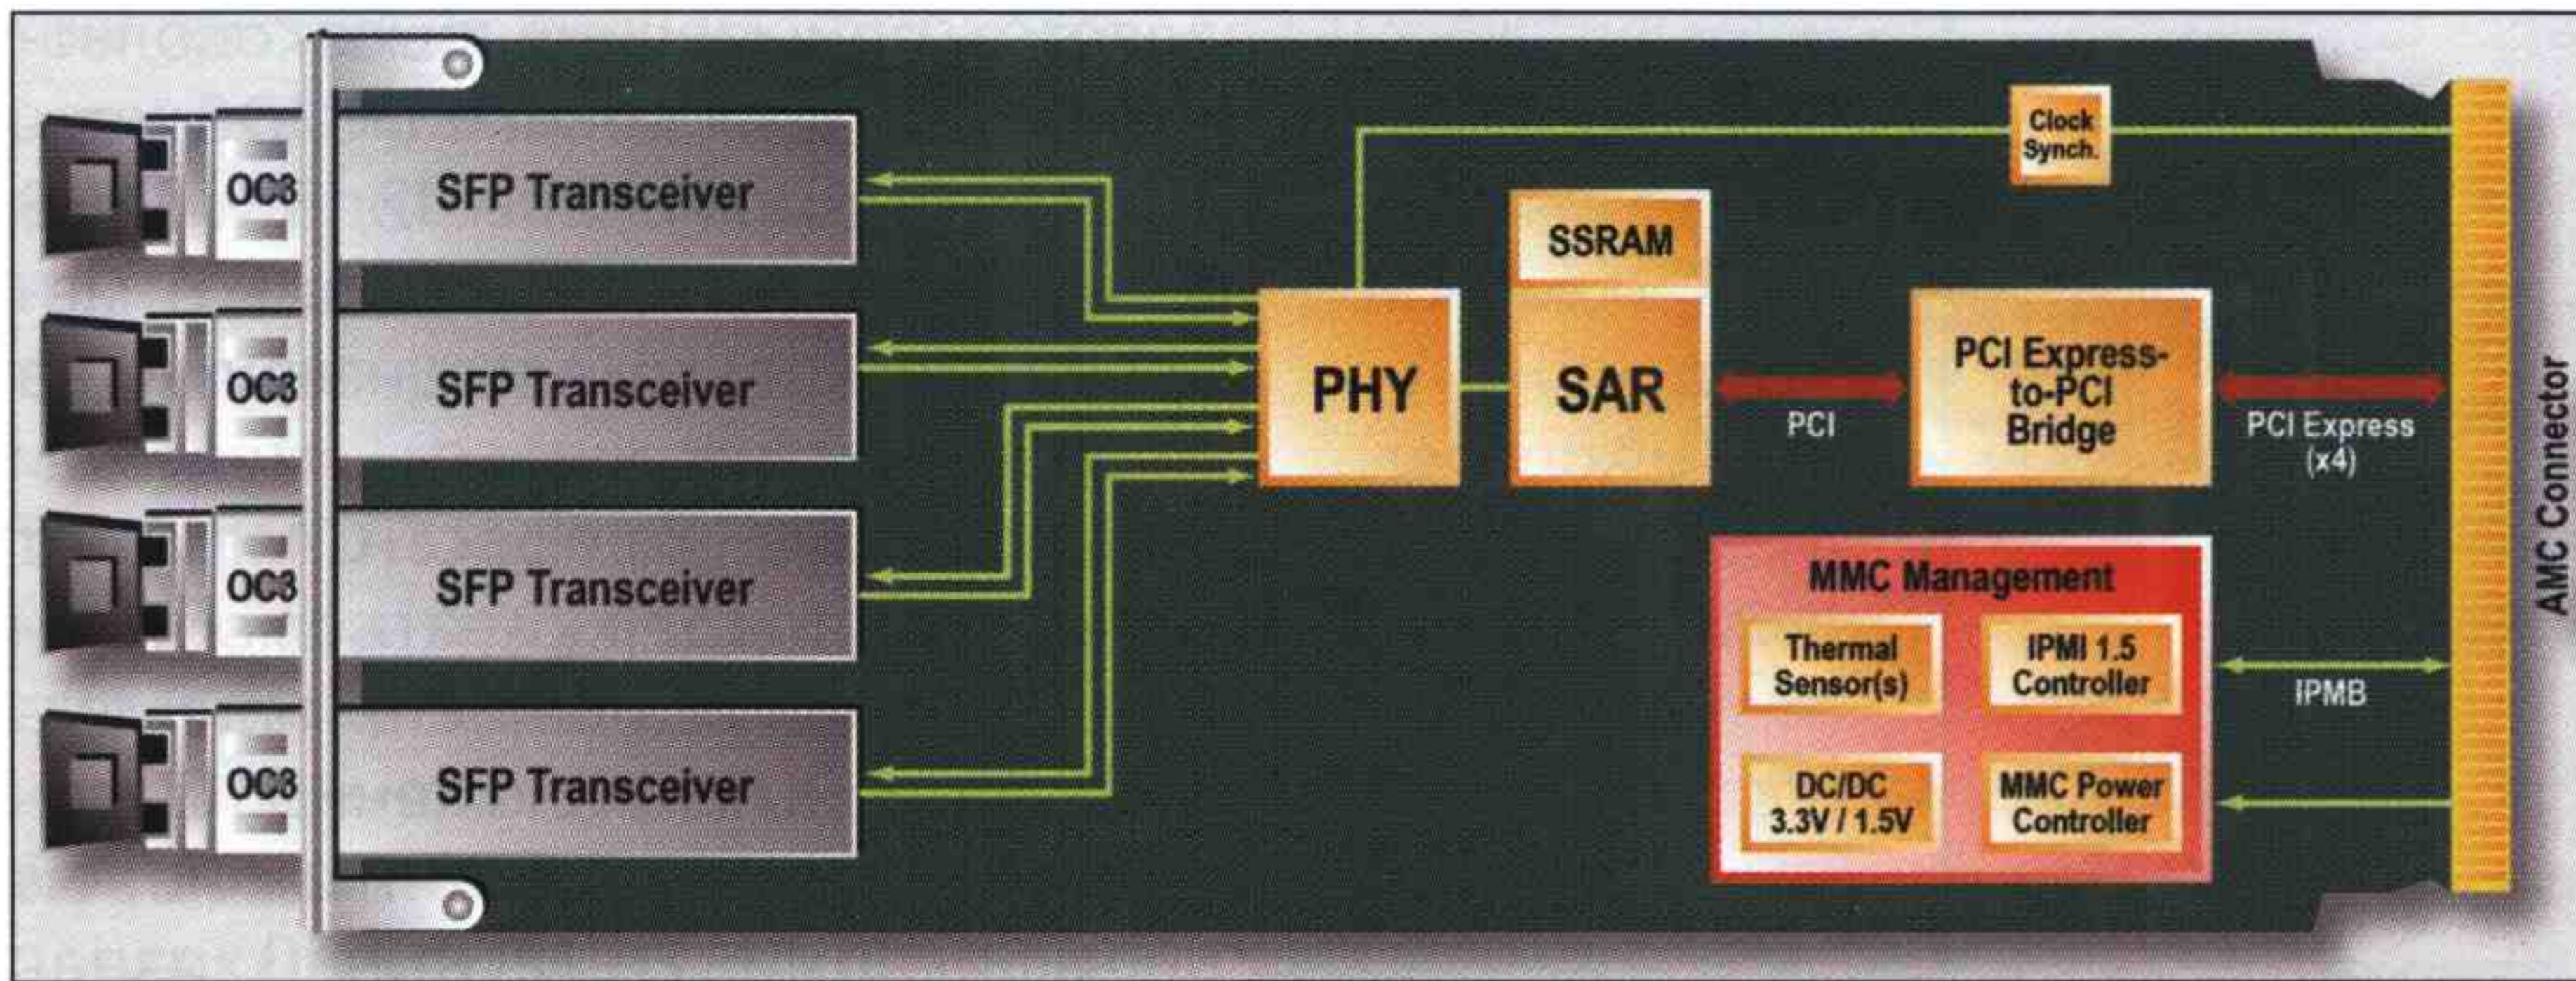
OC3
SFP Transceiver
OC3
SFP Transceiver
OC3
SFP Transceiver
OC3
SFP Transceiver

Clock Synch.

SSRAM

PHY

SAR

PCI

PCI Express-to-PCI Bridge

PCI Express (x4)

AMC Connector

MMC Management

Thermal Sensor(s)

IPMI 1.5 Controller

DC/DC 3.3V / 1.5V

MMC Power Controller

IPMB